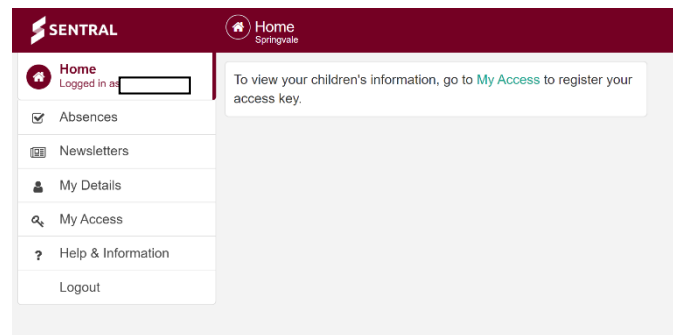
SENTRAL

Home
Springvale

Home
Logged in as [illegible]

Absences

Newsletters

My Details

My Access

Help & Information

Logout

To view your children's information, go to My Access to register your access key.